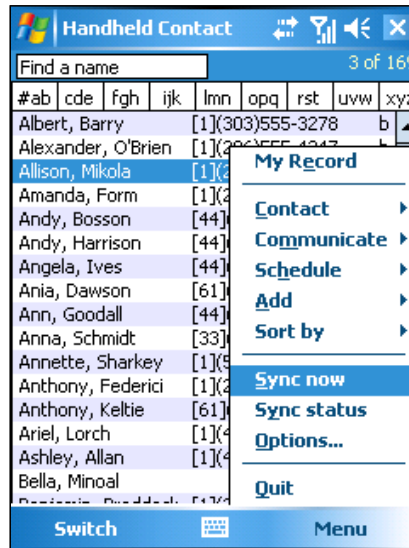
Handheld Contact

Find a name

3 of 16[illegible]

| #ab | cde | fgh | ijk | lmn | opq | rst | uvw | xyz |
|---|---|---|---|---|---|---|---|---|

Albert, Barry [1](303)555-3278 b
Alexander, O'Brien [1](3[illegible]
Allison, Mikola [1](2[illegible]
Amanda, Form [1](2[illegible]
Andy, Bosson [44][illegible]
Andy, Harrison [44][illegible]
Angela, Ives [44][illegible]
Ania, Dawson [61][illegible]
Ann, Goodall [44][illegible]
Anna, Schmidt [33][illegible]
Annette, Sharkey [1](5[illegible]
Anthony, Federici [1](2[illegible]
Anthony, Keltie [61][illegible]
Ariel, Lorch [1](4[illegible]
Ashley, Allan [1](4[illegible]
Bella, Minoal
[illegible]

My Record
Contact
Communicate
Schedule
Add
Sort by
Sync now
Sync status
Options...
Quit

Switch
Menu